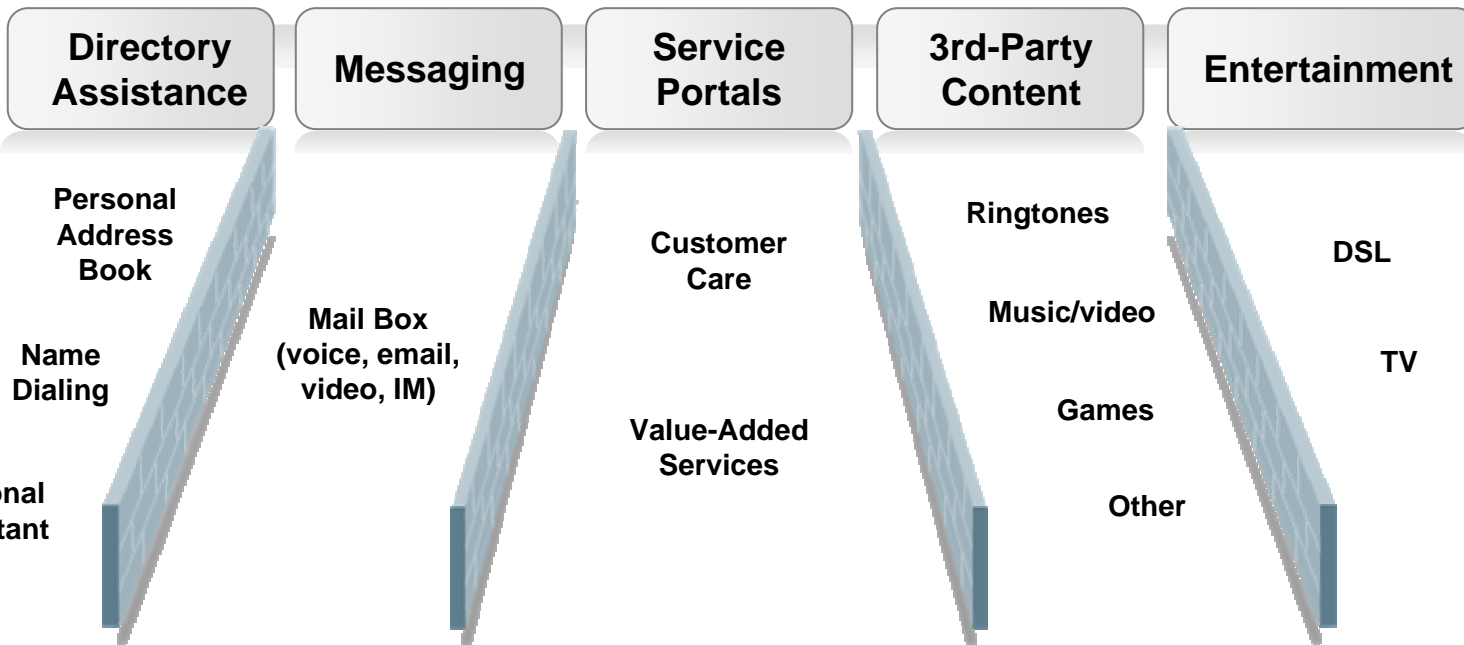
Directory Assistance

Messaging

Service Portals

3rd-Party Content

Entertainment

Personal Address Book

Name Dialing

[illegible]onal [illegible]tant

Mail Box (voice, email, video, IM)

Customer Care

Value-Added Services

Ringtones

Music/video

Games

Other

DSL

TV